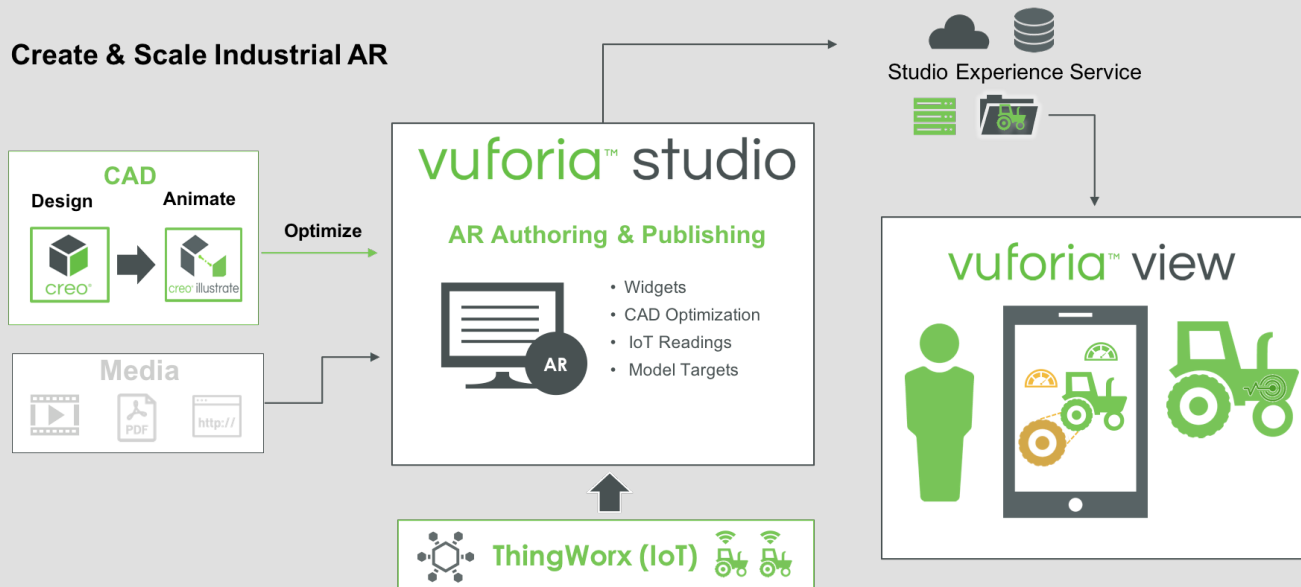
Create & Scale Industrial AR

CAD

Design

Animate

creo®

creo® illustrate

Optimize

Media

PDF

http://

vuforia™ studio

AR Authoring & Publishing

AR

• Widgets
• CAD Optimization
• IoT Readings
• Model Targets

Studio Experience Service

vuforia™ view

ThingWorx (IoT)